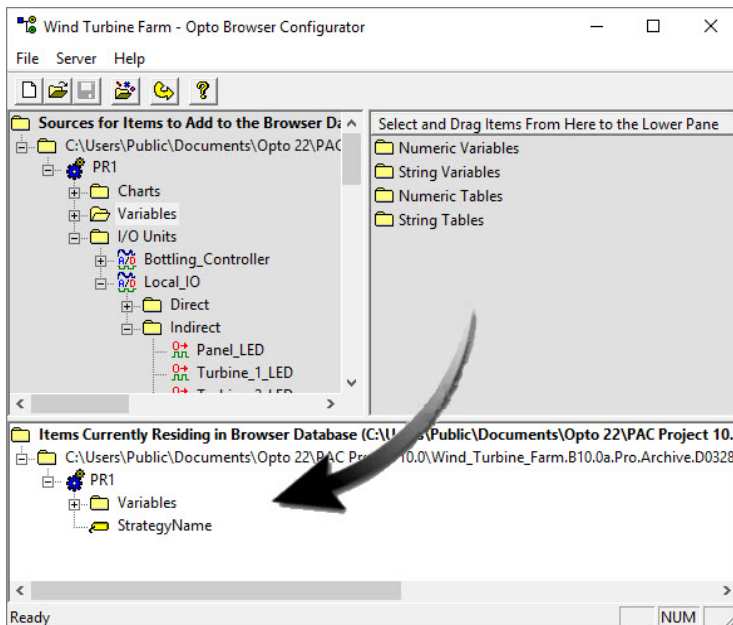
Wind Turbine Farm - Opto Browser Configurator

File Server Help

Sources for Items to Add to the Browser Da
C:\Users\Public\Documents\Opto 22\PAC
PR1
Charts
Variables
I/O Units
Bottling_Controller
Local_IO
Direct
Indirect
Panel_LED
Turbine_1_LED
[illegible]

Select and Drag Items From Here to the Lower Pane
Numeric Variables
String Variables
Numeric Tables
String Tables

Items Currently Residing in Browser Database (C:\U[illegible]\Public\Documents\Opto 22\PAC Project 10.
C:\Users\Public\Documents\Opto 22\PAC Pro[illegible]10.0\Wind_Turbine_Farm.B10.0a.Pro.Archive.D0328
PR1
Variables
StrategyName

Ready
NUM